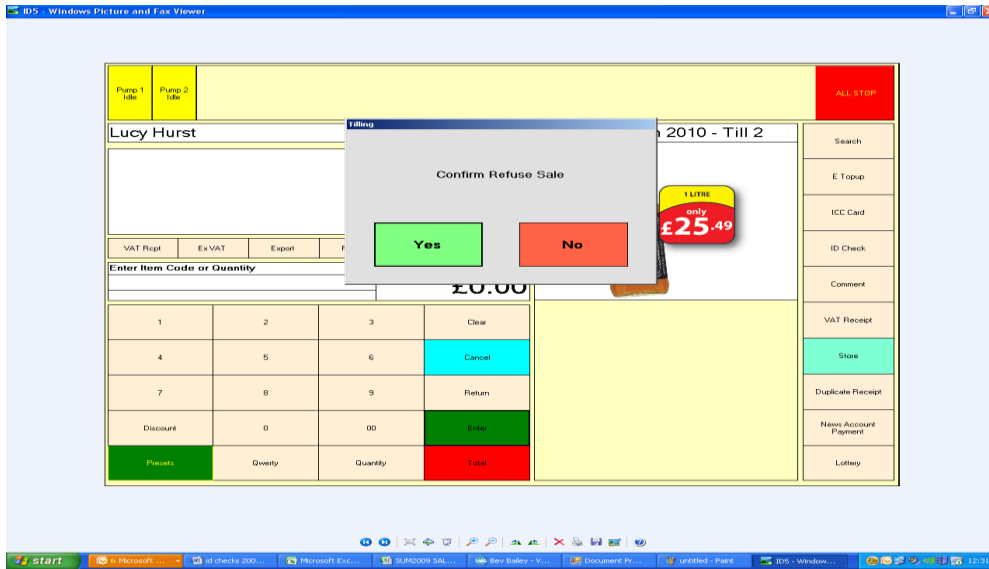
ID5 - Windows Picture and Fax Viewer

Pump 1 Idle

Pump 2 Idle

ALL STOP

Lucy Hurst

Tilling

Confirm Refuse Sale

Yes

No

n 2010 - Till 2

1 LITRE

only

£25.49

Search

E Topup

ICC Card

ID Check

Comment

VAT Receipt

Store

Duplicate Receipt

News Account Payment

Lottery

VAT Rcpt

Ex VAT

Export

Enter Item Code or Quantity

£0.00

1

2

3

Clear

4

5

6

Cancel

7

8

9

Return

Discount

0

00

Enter

Presets

Qwerty

Quantity

Total

start

6 Microsoft ...

id checks 200...

Microsoft Exc...

SUM2009 SAL...

Bev Bailey - V...

Document Pr...

untitled - Paint

ID5 - Window...

12:31